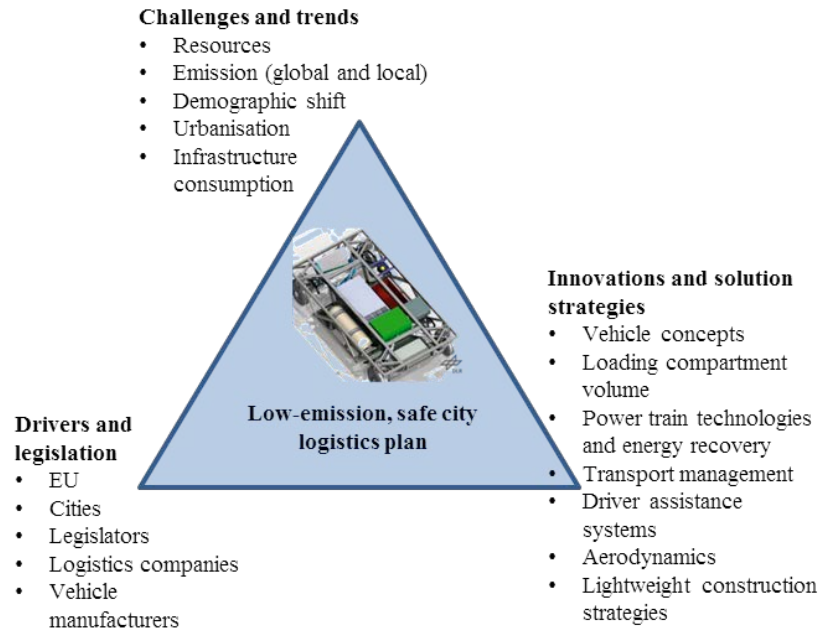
**Challenges and trends**
- Resources
- Emission (global and local)
- Demographic shift
- Urbanisation
- Infrastructure consumption

**Innovations and solution strategies**
- Vehicle concepts
- Loading compartment volume
- Power train technologies and energy recovery
- Transport management
- Driver assistance systems
- Aerodynamics
- Lightweight construction strategies

Low-emission, safe city logistics plan

**Drivers and legislation**
- EU
- Cities
- Legislators
- Logistics companies
- Vehicle manufacturers